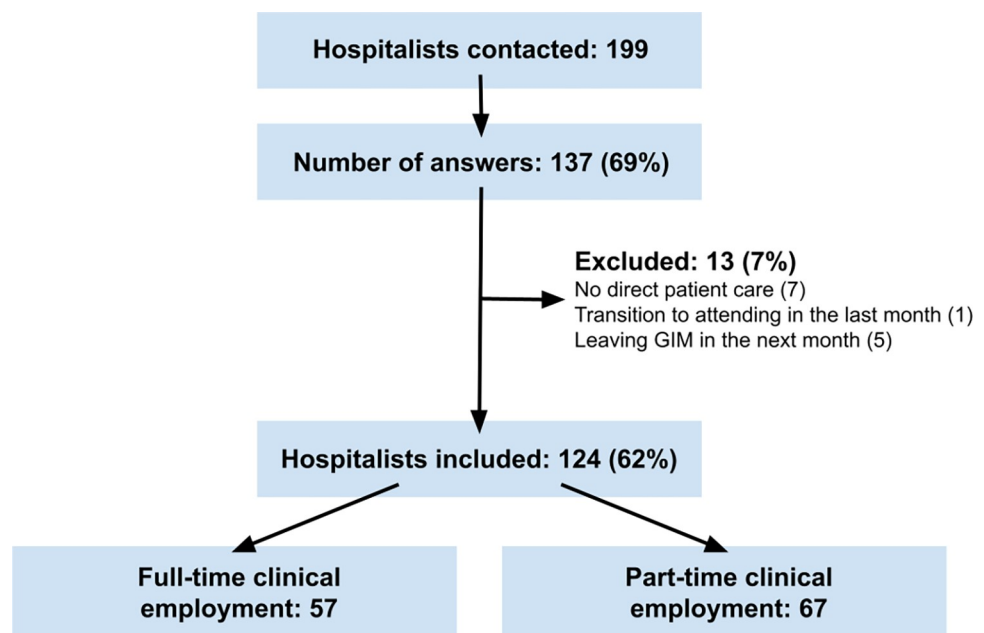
Hospitalists contacted: 199

Number of answers: 137 (69%)

Excluded: 13 (7%)
No direct patient care (7)
Transition to attending in the last month (1)
Leaving GIM in the next month (5)

Hospitalists included: 124 (62%)

Full-time clinical employment: 57

Part-time clinical employment: 67